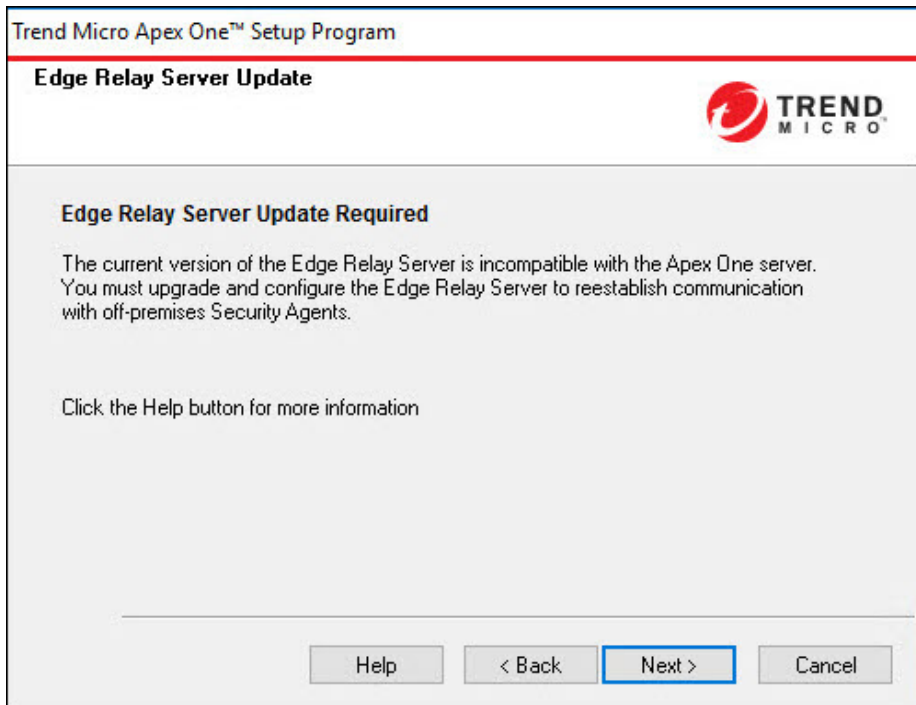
Trend Micro Apex One™ Setup Program

Edge Relay Server Update

TREND MICRO

Edge Relay Server Update Required

The current version of the Edge Relay Server is incompatible with the Apex One server. You must upgrade and configure the Edge Relay Server to reestablish communication with off-premises Security Agents.

Click the Help button for more information

Help

< Back

Next >

Cancel